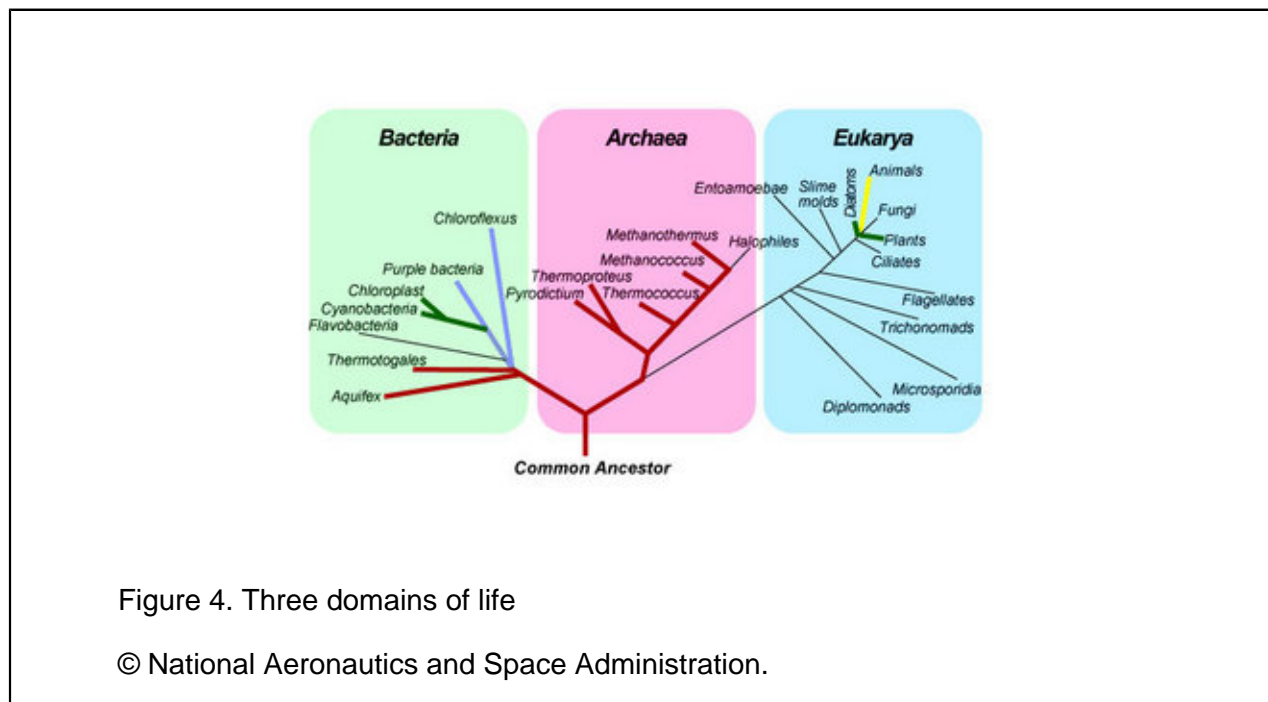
Bacteria

Archaea

Eukarya

Chloroflexus

Purple bacteria

Chloroplast

Cyanobacteria

Flavobacteria

Thermotogales

Aquifex

Methanothermus

Methanococcus

Thermoproteus

Pyrodictium

Thermococcus

Halophiles

Entoamoebae

Slime molds

Diatoms

Animals

Fungi

Plants

Ciliates

Flagellates

Trichonomads

Microsporidia

Diplomonads

Common Ancestor

Figure 4. Three domains of life

© National Aeronautics and Space Administration.